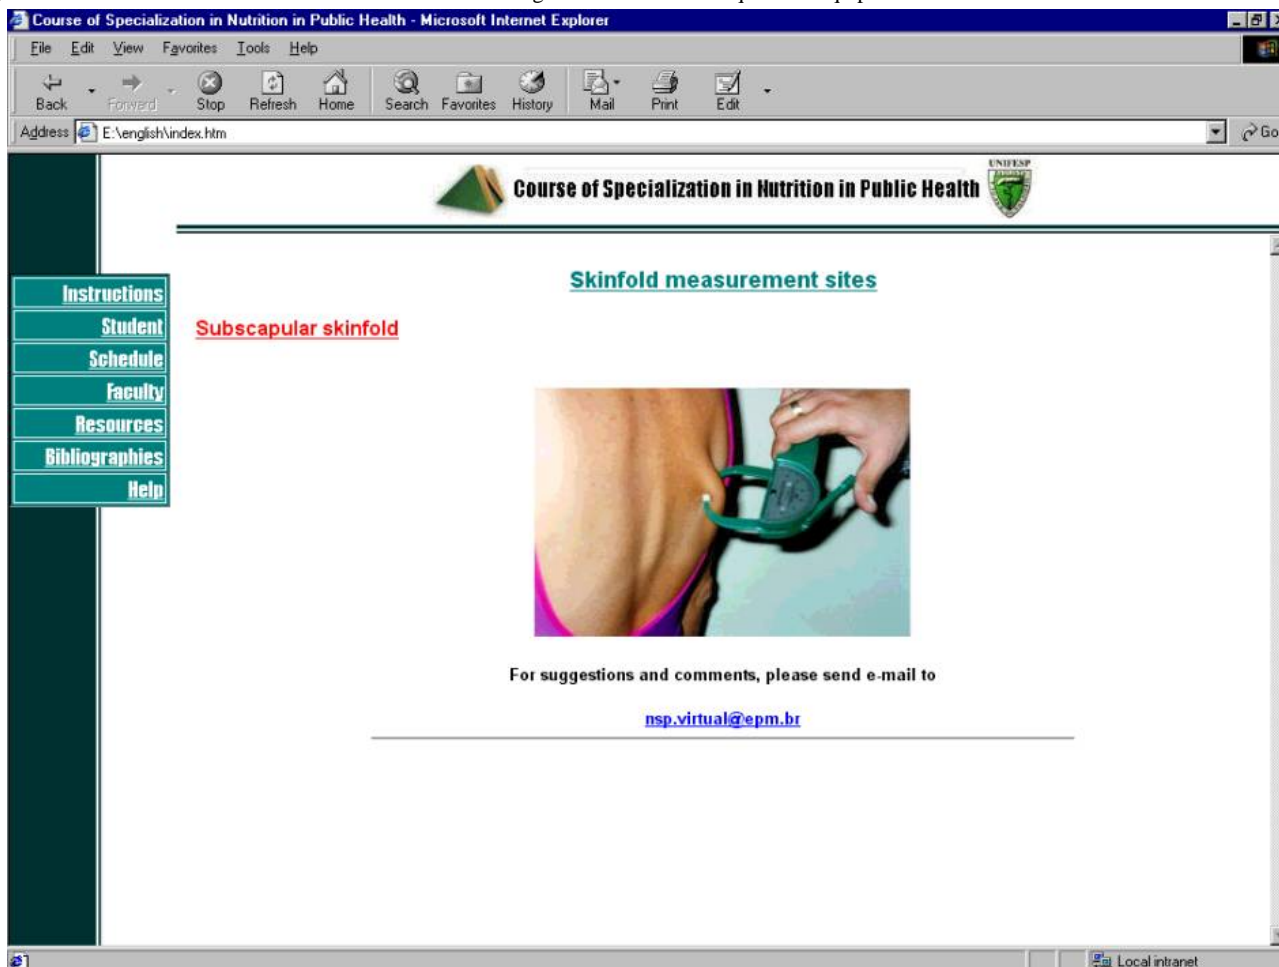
Course of Specialization in Nutrition in Public Health - Microsoft Internet Explorer

File Edit View Favorites Tools Help

Back Forward Stop Refresh Home Search Favorites History Mail Print Edit

Address E:\english\index.htm Go

Course of Specialization in Nutrition in Public Health

UNIFESP

Instructions
Student
Schedule
Faculty
Resources
Bibliographies
Help

Skinfold measurement sites

Subscapular skinfold

For suggestions and comments, please send e-mail to

nsp.virtual@epm.br

Local intranet